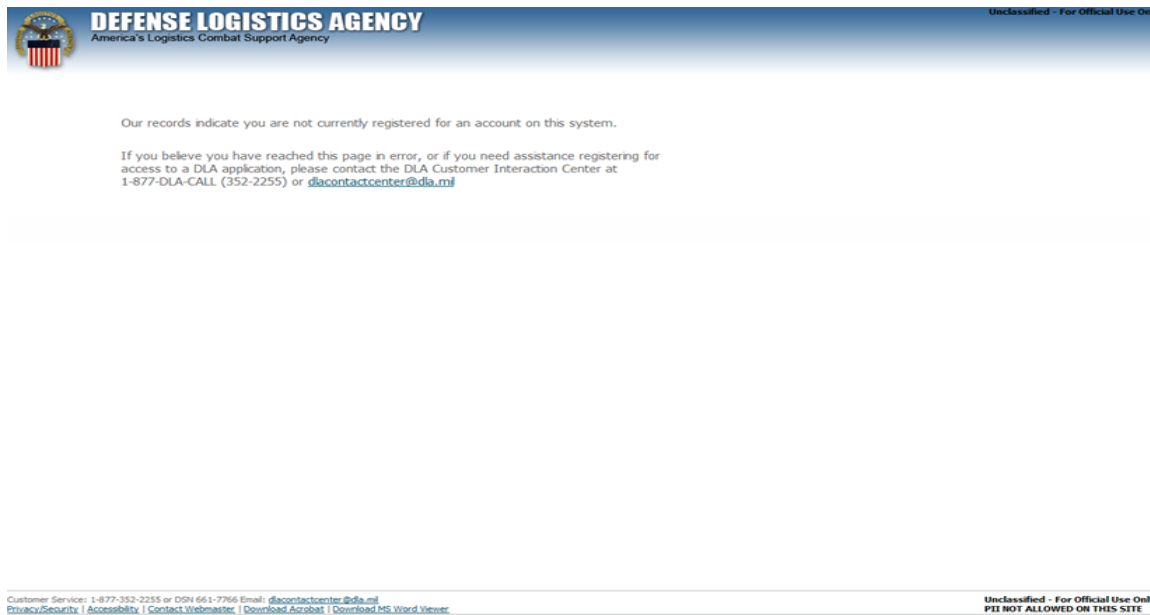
DEFENSE LOGISTICS AGENCY
America's Logistics Combat Support Agency

Unclassified - For Official Use O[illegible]

Our records indicate you are not currently registered for an account on this system.

If you believe you have reached this page in error, or if you need assistance registering for access to a DLA application, please contact the DLA Customer Interaction Center at 1-877-DLA-CALL (352-2255) or dlacontactcenter@dla.mil

Customer Service: 1-877-352-2255 or DSN 661-7766 Email: dlacontactcenter@dla.mil
Privacy/Security | Accessibility | Contact Webmaster | Download Acrobat | Download MS Word Viewer

Unclassified - For Official Use Onl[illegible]
PII NOT ALLOWED ON THIS SITE